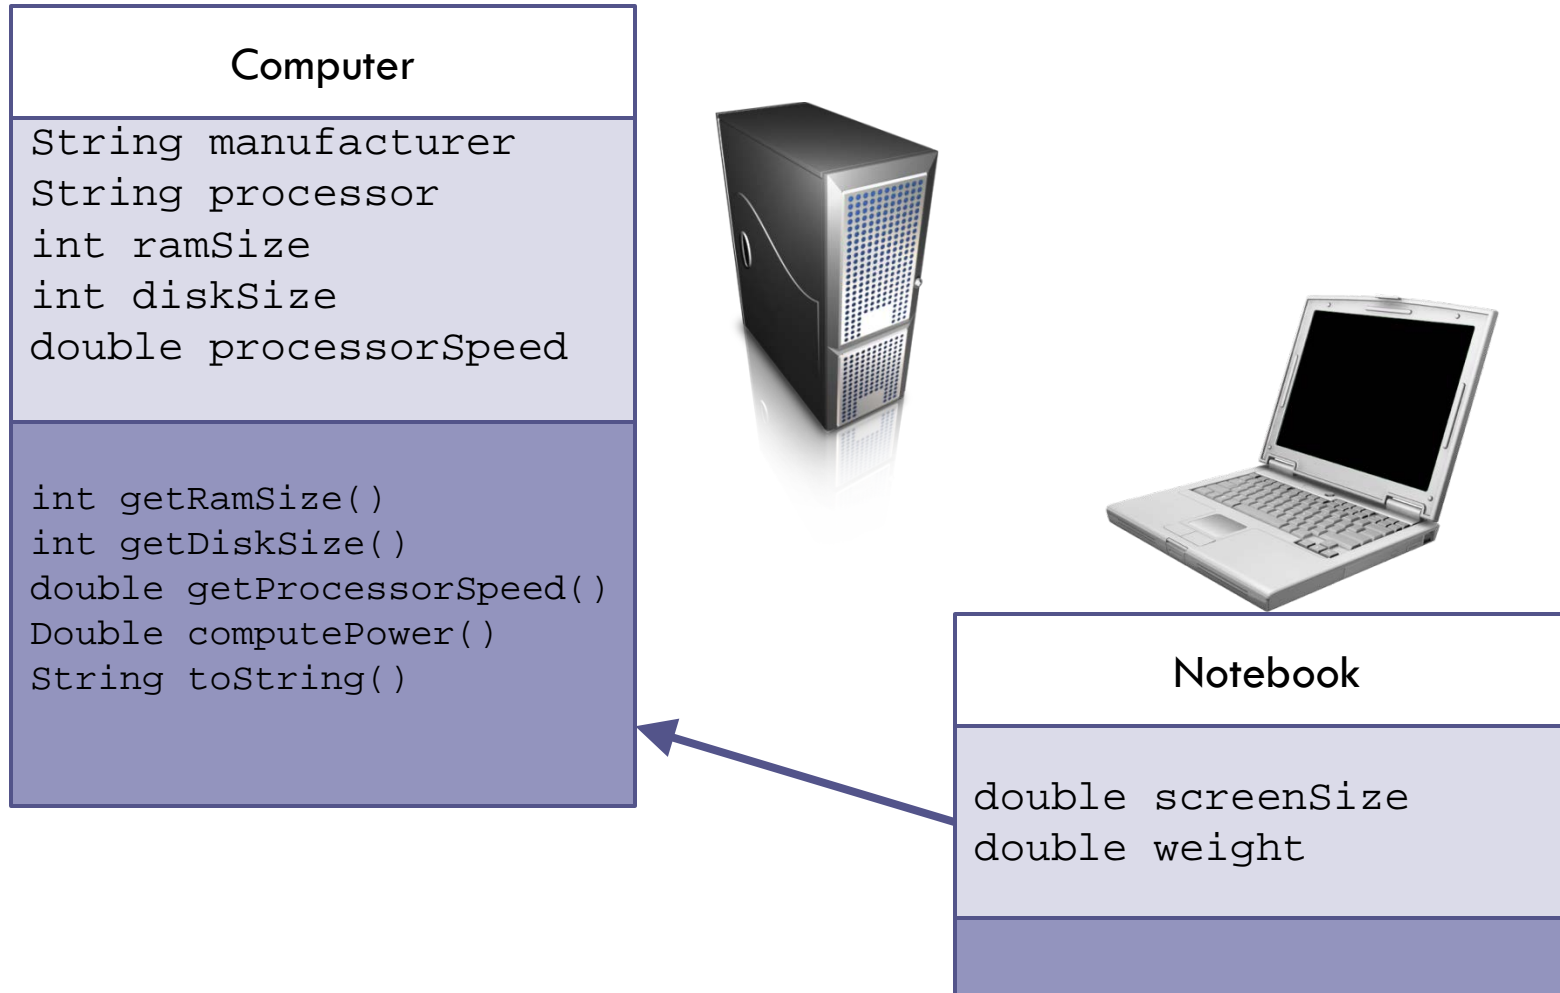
Computer

String manufacturer
String processor
int ramSize
int diskSize
double processorSpeed

int getRamSize()
int getDiskSize()
double getProcessorSpeed()
Double computePower()
String toString()

Notebook

double screenSize
double weight